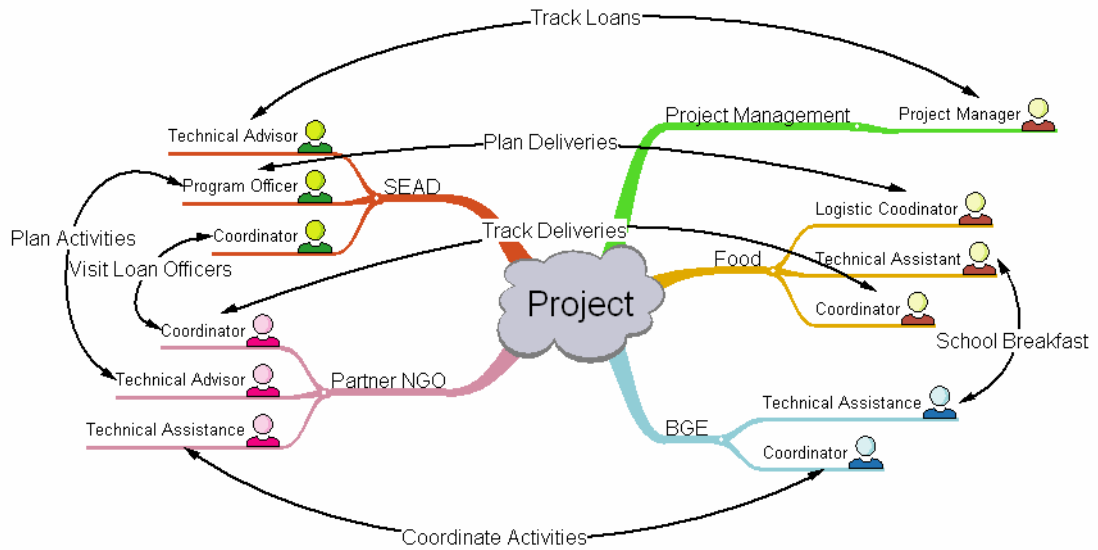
Track Loans

Project Management

Project Manager

Technical Advisor

Plan Deliveries

Program Officer

SEAD

Logistic Coodinator

Plan Activities

Coordinator

Track Deliveries

Technical Assistant

Visit Loan Officers

Food

Project

Coordinator

Coordinator

School Breakfast

Technical Advisor

Partner NGO

Technical Assistance

Technical Assistance

BGE

Coordinator

Coordinate Activities